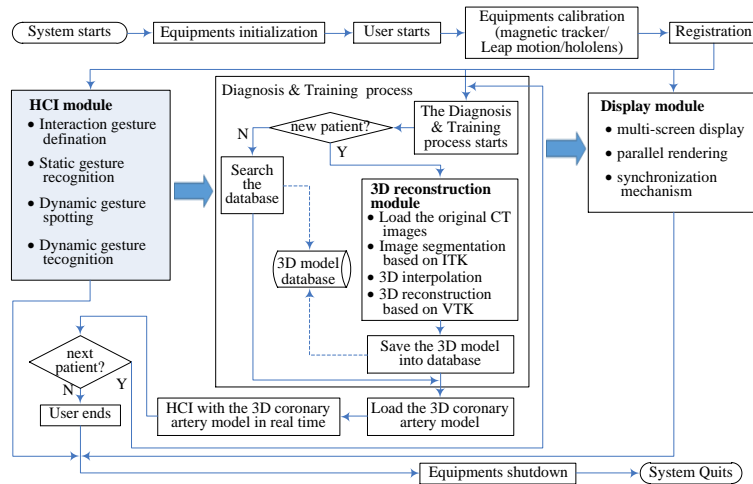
System starts

Equipments initialization

User starts

Equipments calibration (magnetic tracker/ Leap motion/hololens)

Registration

HCI module

- Interaction gesture defination
- Static gesture recognition
- Dynamic gesture spotting
- Dynamic gesture tecognition

Diagnosis & Training process

The Diagnosis & Training process starts

new patient?

N

Y

Search the database

3D model database

3D reconstruction module

- Load the original CT images
- Image segmentation based on ITK
- 3D interpolation
- 3D reconstruction based on VTK

Save the 3D model into database

Load the 3D coronary artery model

HCI with the 3D coronary artery model in real time

next patient?

N

Y

User ends

Display module

- multi-screen display
- parallel rendering
- synchronization mechanism

Equipments shutdown

System Quits